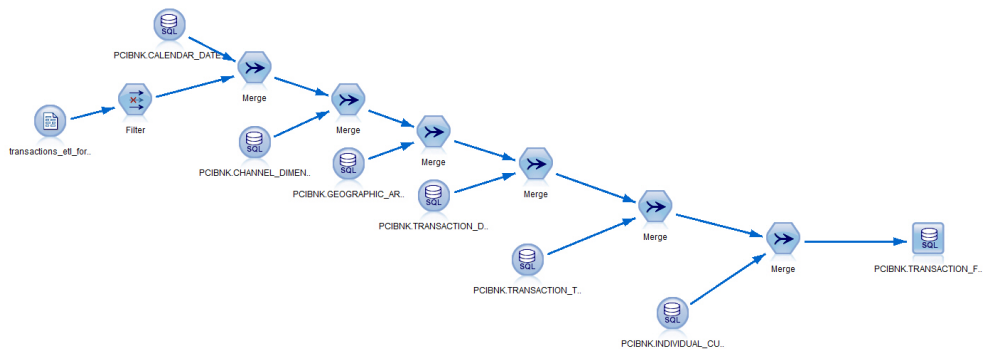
SQL
PCIBNK.CALENDAR_DATE..
transactions_etl_for..
Filter
Merge
SQL
PCIBNK.CHANNEL_DIMEN..
Merge
SQL
PCIBNK.GEOGRAPHIC_AR..
Merge
SQL
PCIBNK.TRANSACTION_D..
Merge
SQL
PCIBNK.TRANSACTION_T..
Merge
SQL
PCIBNK.INDIVIDUAL_CU..
Merge
SQL
PCIBNK.TRANSACTION_F..